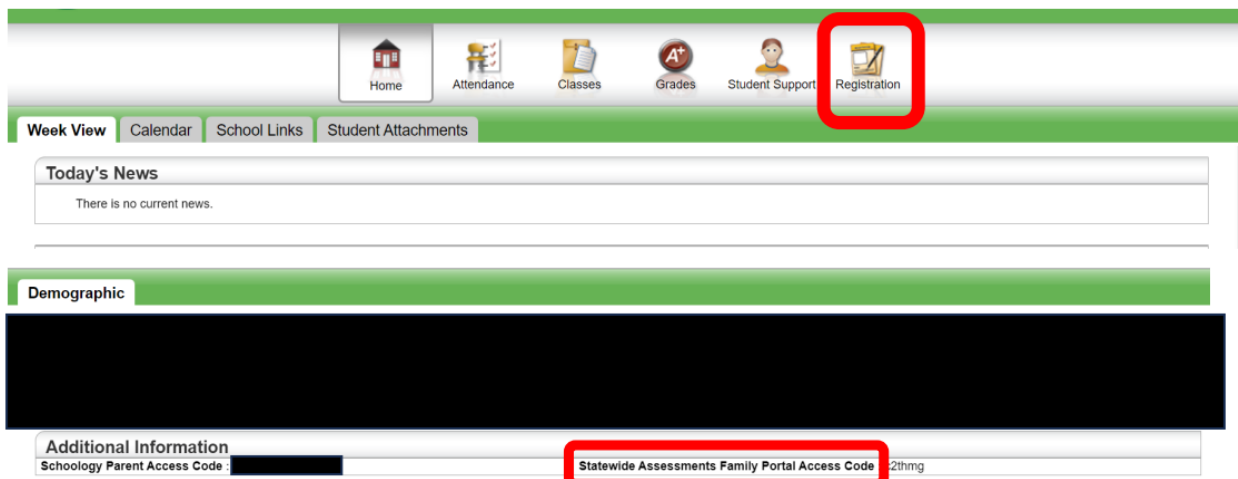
Home Attendance Classes Grades Student Support Registration

Week View Calendar School Links Student Attachments

Today's News

There is no current news.

Demographic

Additional Information

Schoology Parent Access Code : 

Statewide Assessments Family Portal Access Code : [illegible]2thmg